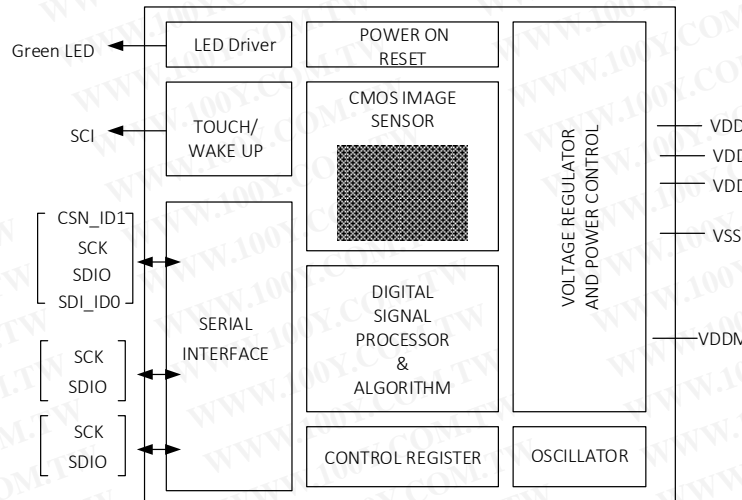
Green LED
LED Driver
POWER ON RESET
SCI
TOUCH/ WAKE UP
CMOS IMAGE SENSOR
VOLTAGE REGULATOR AND POWER CONTROL
VDD
VDD
VDD
VSS
VDDM
CSN_ID1
SCK
SDIO
SDI_ID0
SERIAL INTERFACE
DIGITAL SIGNAL PROCESSOR & ALGORITHM
SCK
SDIO
SCK
SDIO
CONTROL REGISTER
OSCILLATOR
WWW.100Y.COM.TW